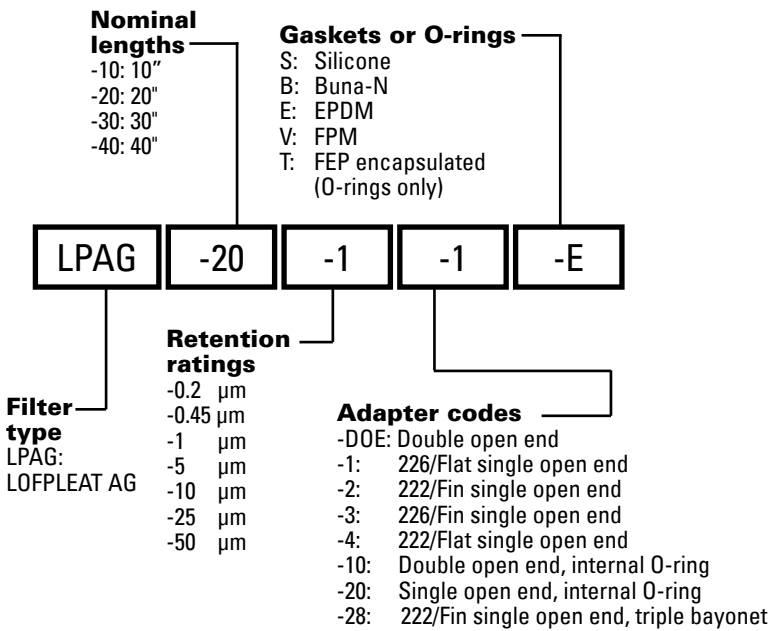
Nominal lengths
-10: 10"
-20: 20"
-30: 30"
-40: 40"

Gaskets or O-rings
S: Silicone
B: Buna-N
E: EPDM
V: FPM
T: FEP encapsulated (O-rings only)

LPAG -20 -1 -1 -E

Retention ratings
-0.2 µm
-0.45 µm
-1 µm
-5 µm
-10 µm
-25 µm
-50 µm

Filter type
LPAG: LOFPLEAT AG

Adapter codes
-DOE: Double open end
-1: 226/Flat single open end
-2: 222/Fin single open end
-3: 226/Fin single open end
-4: 222/Flat single open end
-10: Double open end, internal O-ring
-20: Single open end, internal O-ring
-28: 222/Fin single open end, triple bayonet